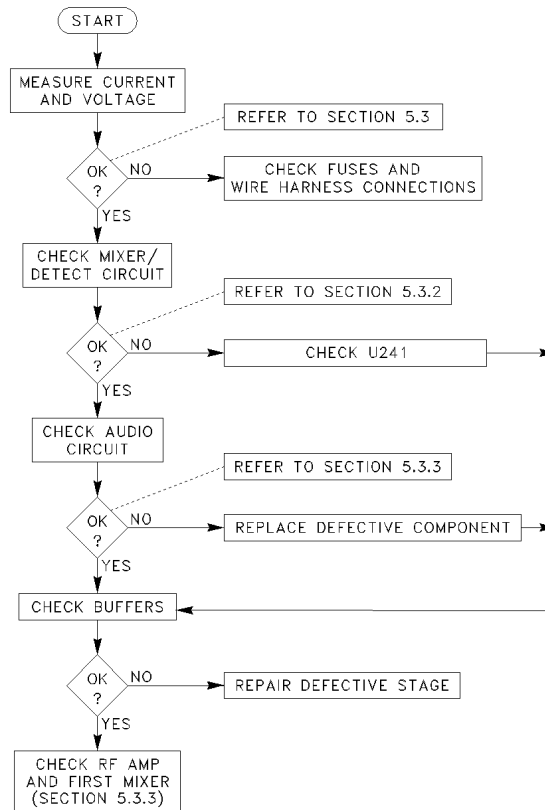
START

MEASURE CURRENT AND VOLTAGE

REFER TO SECTION 5.3

OK ?

NO

CHECK FUSES AND WIRE HARNESS CONNECTIONS

YES

CHECK MIXER/ DETECT CIRCUIT

REFER TO SECTION 5.3.2

OK ?

NO

CHECK U241

YES

CHECK AUDIO CIRCUIT

REFER TO SECTION 5.3.3

OK ?

NO

REPLACE DEFECTIVE COMPONENT

YES

CHECK BUFFERS

OK ?

NO

REPAIR DEFECTIVE STAGE

YES

CHECK RF AMP AND FIRST MIXER (SECTION 5.3.3)